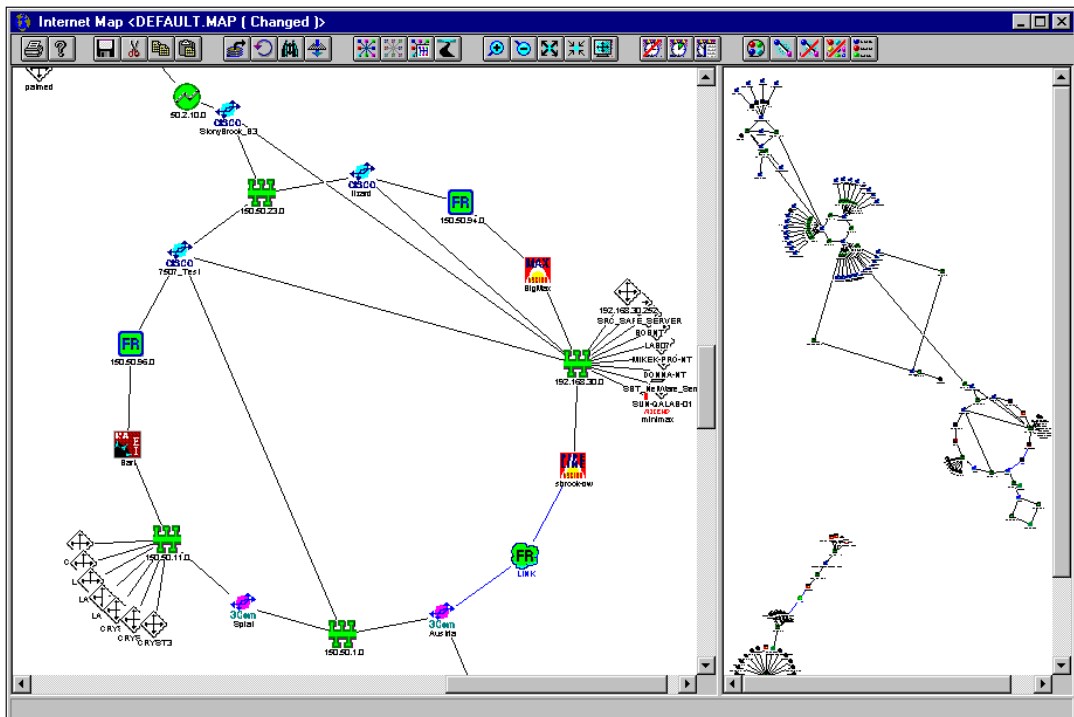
Internet Map <DEFAULT.MAP ( Changed )>

palmed

50.2.10.0

CISCO
StonyBrook_83

150.50.23.0

CISCO
lizard

FR
150.50.94.0

CISCO
7507_Test

MAX
ASCEND
BigMax

192.168.30.252
SRC_SAFE_SERVER
BORNT
LAB07
MIKEK-PRO-NT
DONNA-NT
SST_NetWare_Serv
SUN-QALAB-01
ASCEND
minimax

192.168.30.0

FR
150.50.96.0

Bart

sbrook-ew

FR
LINK

150.50.11.0

C
L
LA
LA
CRYS
CRYS
CRYST3

3Com
Spiral

3Com
Austria

150.50.1.0